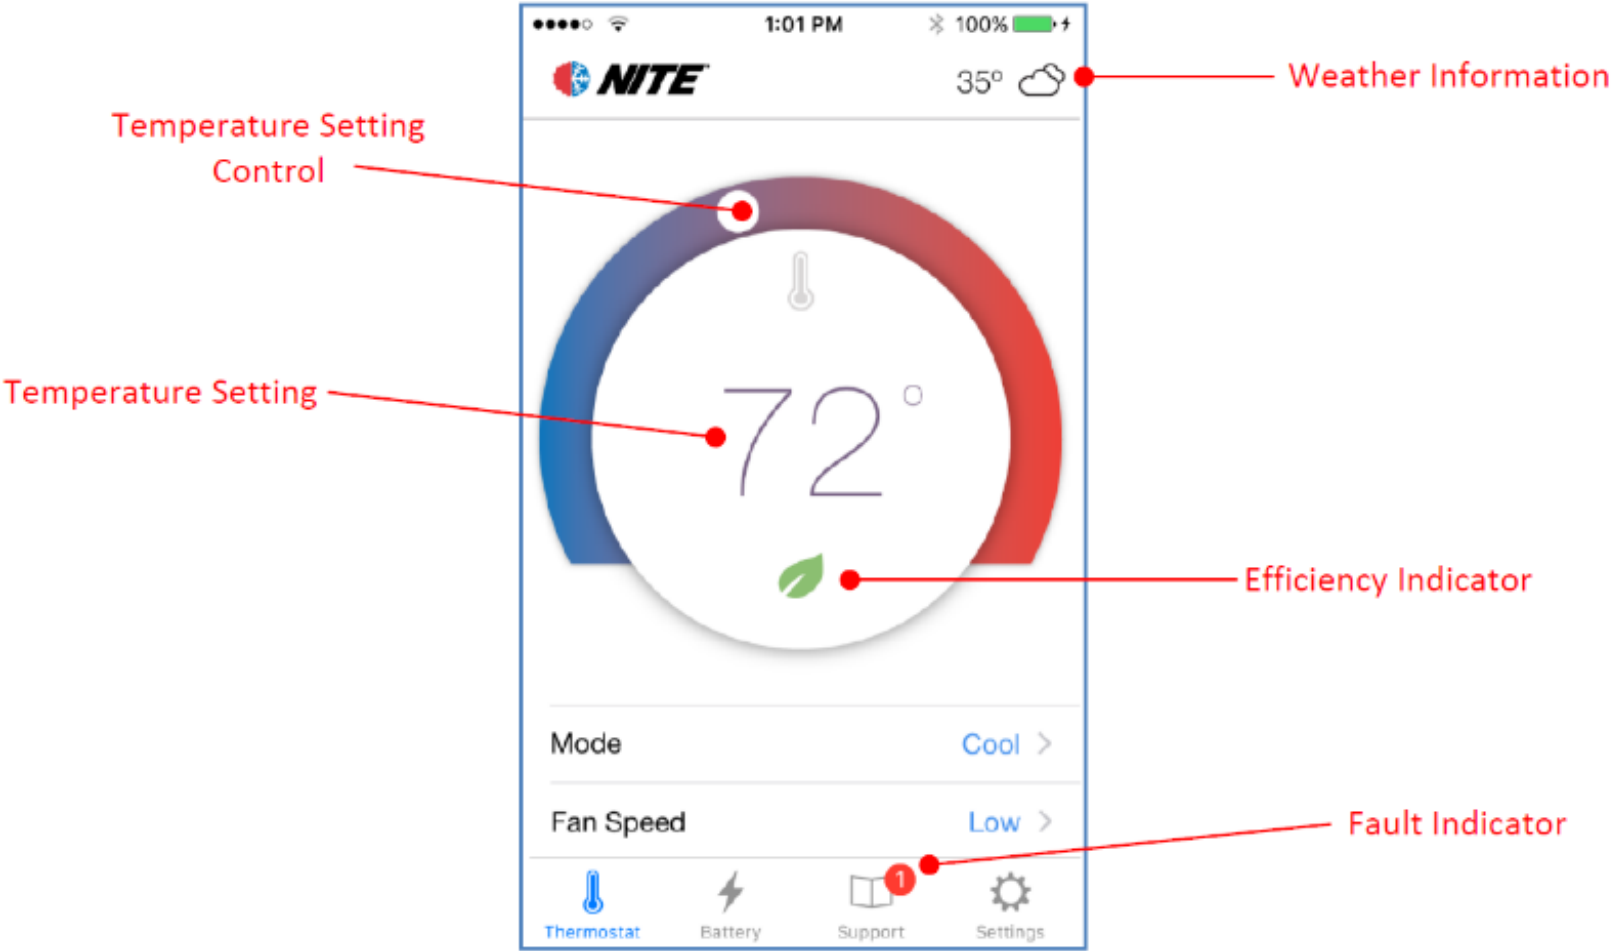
●●●●○ 1:01 PM 100%

NITE

35°

Weather Information

Temperature Setting Control

Temperature Setting

72°

Efficiency Indicator

Mode Cool >

Fan Speed Low >

Fault Indicator

1

Thermostat Battery Support Settings